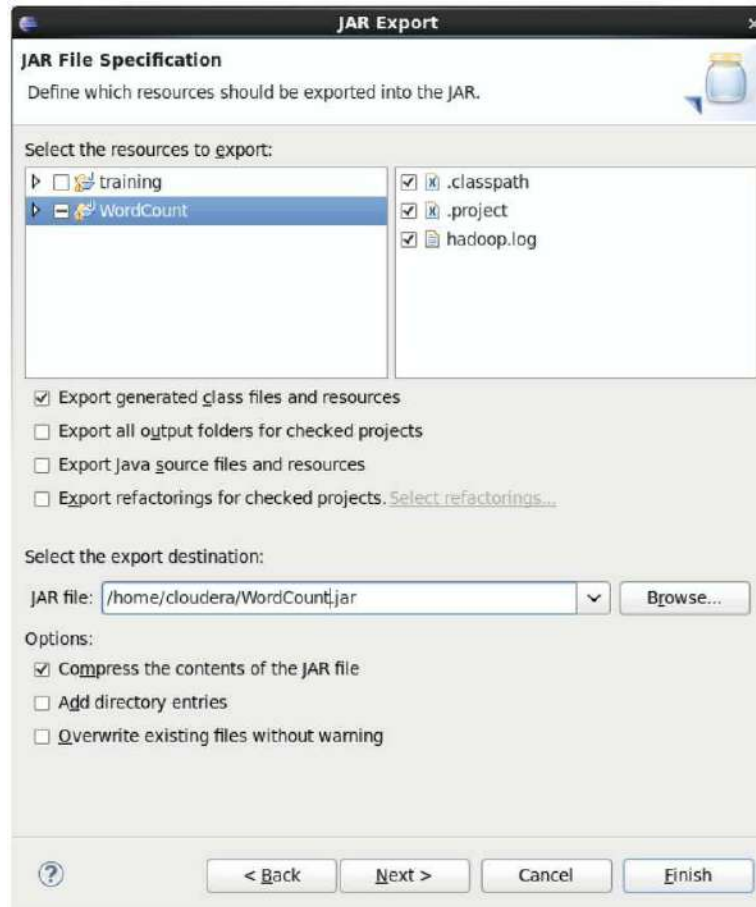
JAR Export

JAR File Specification

Define which resources should be exported into the JAR.

Select the resources to export:

training

WordCount

.classpath

.project

hadoop.log

Export generated class files and resources

Export all output folders for checked projects

Export Java source files and resources

Export refactorings for checked projects. Select refactorings...

Select the export destination:

JAR file: /home/cloudera/WordCount.jar

Browse...

Options:

Compress the contents of the JAR file

Add directory entries

Overwrite existing files without warning

< Back

Next >

Cancel

Finish